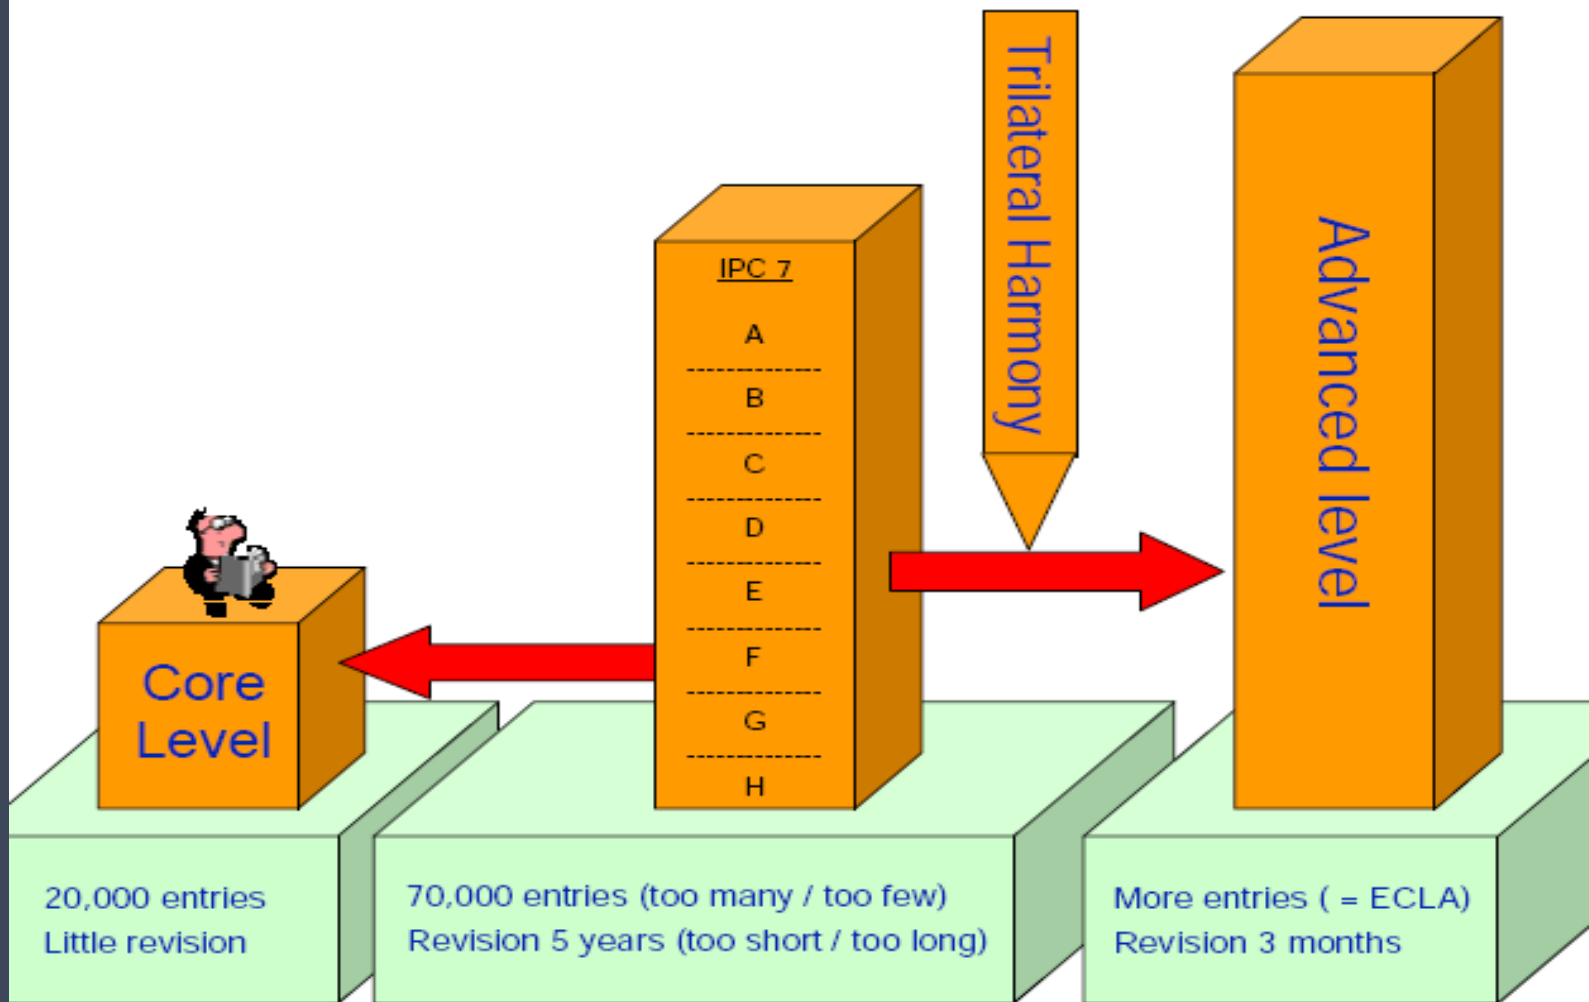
Trilateral Harmony

Advanced level

IPC 7

A

B

C

D

E

F

G

H

Core Level

20,000 entries
Little revision

70,000 entries (too many / too few)
Revision 5 years (too short / too long)

More entries ( = ECLA)
Revision 3 months